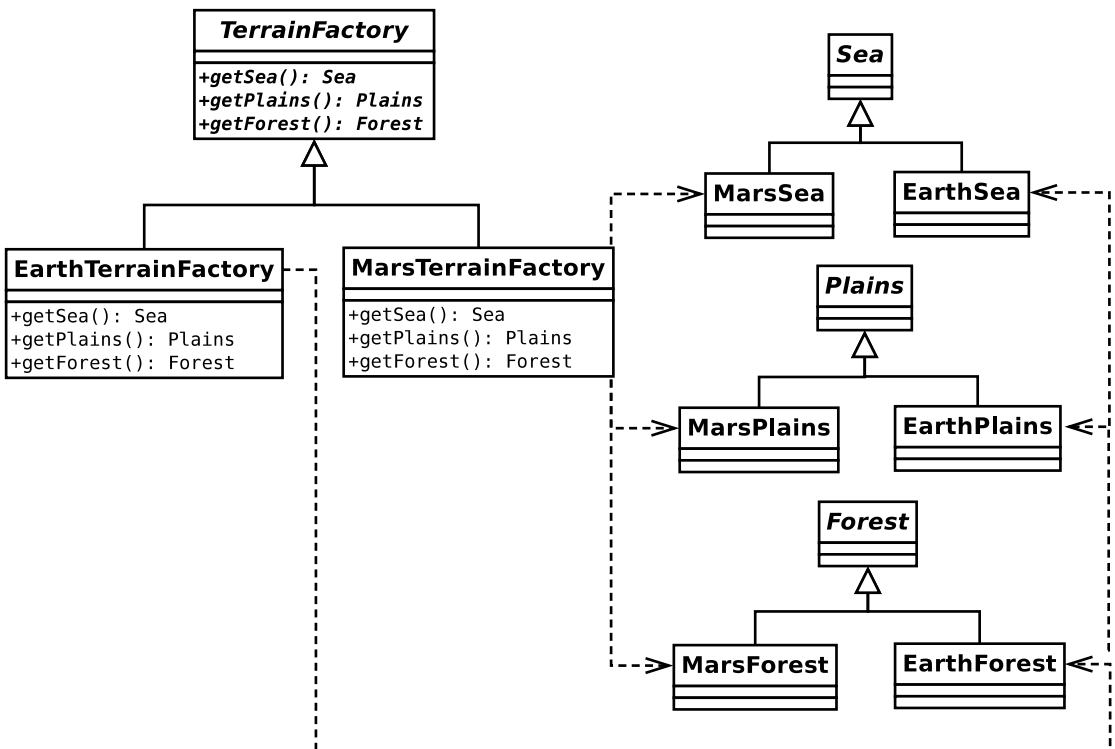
TerrainFactory

+getSea(): Sea
+getPlains(): Plains
+getForest(): Forest

EarthTerrainFactory

+getSea(): Sea
+getPlains(): Plains
+getForest(): Forest

MarsTerrainFactory

+getSea(): Sea
+getPlains(): Plains
+getForest(): Forest

Sea

MarsSea

EarthSea

Plains

MarsPlains

EarthPlains

Forest

MarsForest

EarthForest